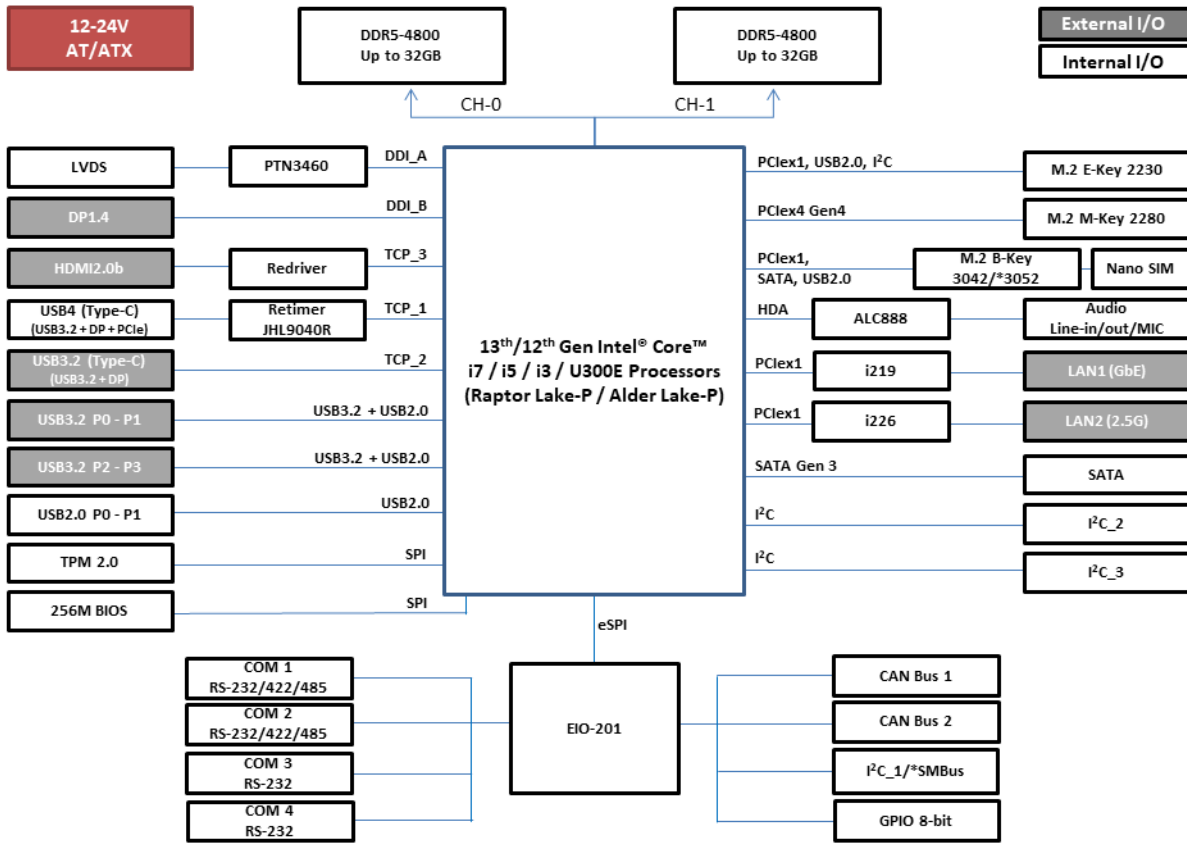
12-24V
AT/ATX

DDR5-4800
Up to 32GB

DDR5-4800
Up to 32GB

External I/O

Internal I/O

CH-0

CH-1

LVDS

PTN3460

DDI_A

DP1.4

DDI_B

HDMI2.0b

Redriver

TCP_3

USB4 (Type-C)
(USB3.2 + DP + PCIe)

Retimer
JHL9040R

TCP_1

USB3.2 (Type-C)
(USB3.2 + DP)

TCP_2

USB3.2 P0 - P1

USB3.2 + USB2.0

USB3.2 P2 - P3

USB3.2 + USB2.0

USB2.0 P0 - P1

USB2.0

TPM 2.0

SPI

256M BIOS

SPI

$13^{th}/12^{th}$ Gen Intel® Core™
i7 / i5 / i3 / U300E Processors
(Raptor Lake-P / Alder Lake-P)

PCIex1, USB2.0, $I^2C$

M.2 E-Key 2230

PCIex4 Gen4

M.2 M-Key 2280

PCIex1,
SATA, USB2.0

M.2 B-Key
3042/*3052

Nano SIM

HDA

ALC888

Audio
Line-in/out/MIC

PCIex1

i219

LAN1 (GbE)

PCIex1

i226

LAN2 (2.5G)

SATA Gen 3

SATA

$I^2C$

$I^2C$_2

$I^2C$

$I^2C$_3

eSPI

COM 1
RS-232/422/485

COM 2
RS-232/422/485

COM 3
RS-232

COM 4
RS-232

EIO-201

CAN Bus 1

CAN Bus 2

$I^2C$_1/*SMBus

GPIO 8-bit